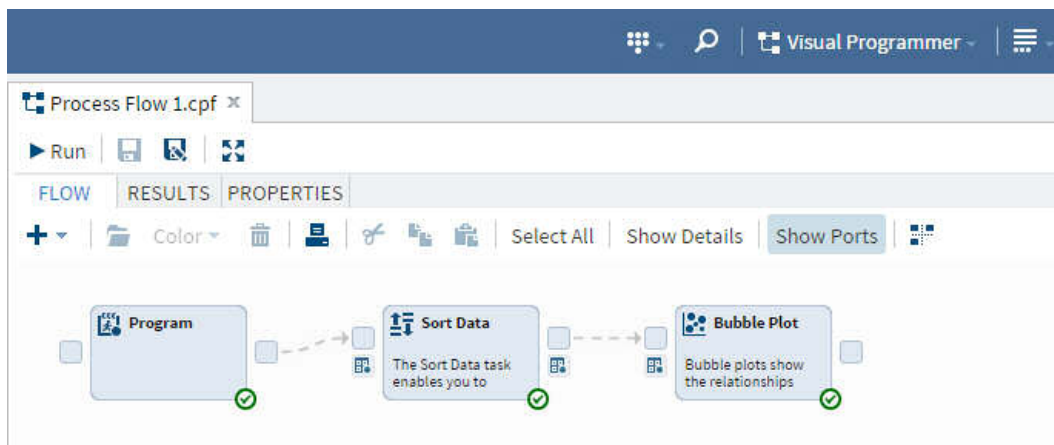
Visual Programmer

Process Flow 1.cpf ×

Run

FLOW RESULTS PROPERTIES

Color Select All Show Details Show Ports

Program

Sort Data
The Sort Data task enables you to

Bubble Plot
Bubble plots show the relationships